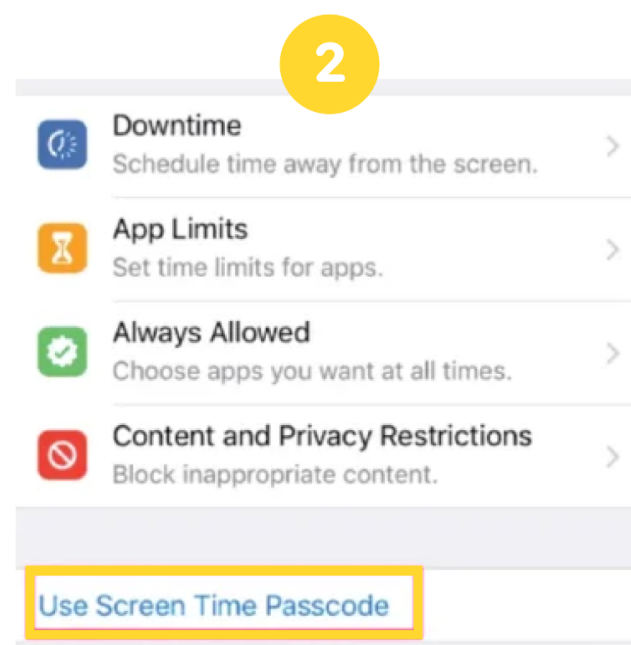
2

Downtime
Schedule time away from the screen.

App Limits
Set time limits for apps.

Always Allowed
Choose apps you want at all times.

Content and Privacy Restrictions
Block inappropriate content.

Use Screen Time Passcode